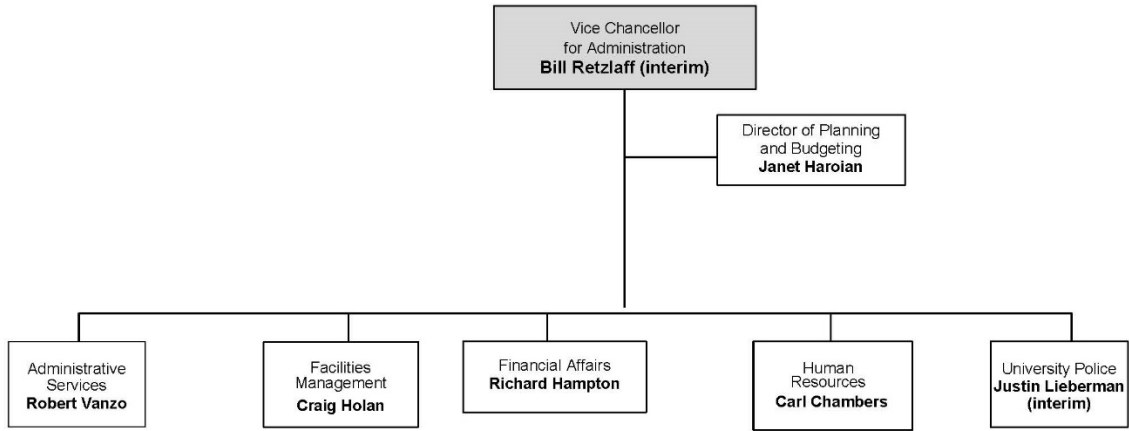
Vice Chancellor for Administration
**Bill Retzlaff (interim)**

Director of Planning and Budgeting
**Janet Haroian**

Administrative Services
**Robert Vanzo**

Facilities Management
**Craig Holan**

Financial Affairs
**Richard Hampton**

Human Resources
**Carl Chambers**

University Police
**Justin Lieberman (interim)**